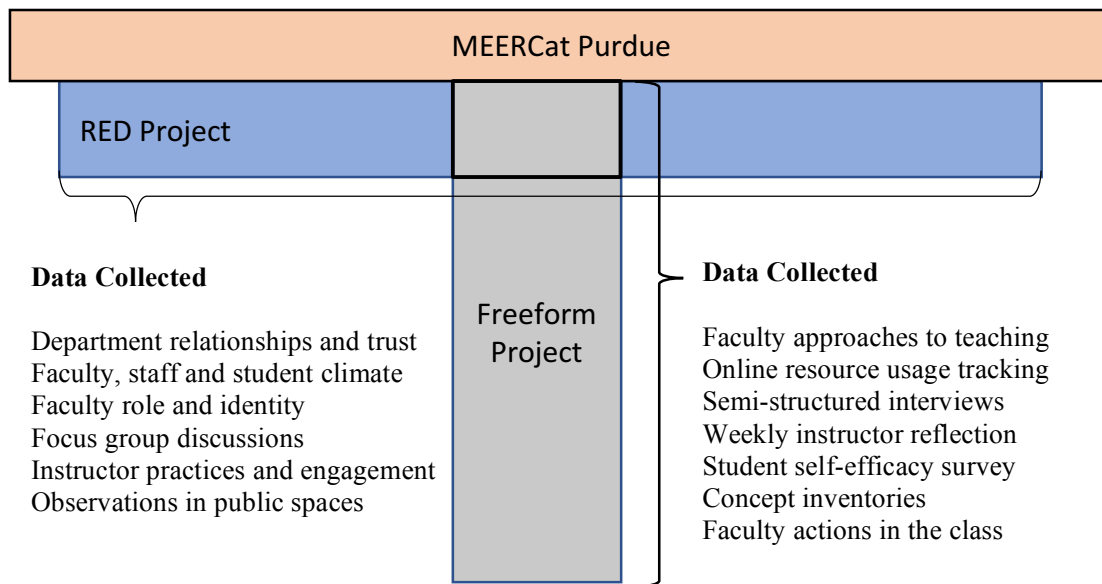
MEERCat Purdue

RED Project

Data Collected

Department relationships and trust
Faculty, staff and student climate
Faculty role and identity
Focus group discussions
Instructor practices and engagement
Observations in public spaces

Freeform Project

Data Collected

Faculty approaches to teaching
Online resource usage tracking
Semi-structured interviews
Weekly instructor reflection
Student self-efficacy survey
Concept inventories
Faculty actions in the class